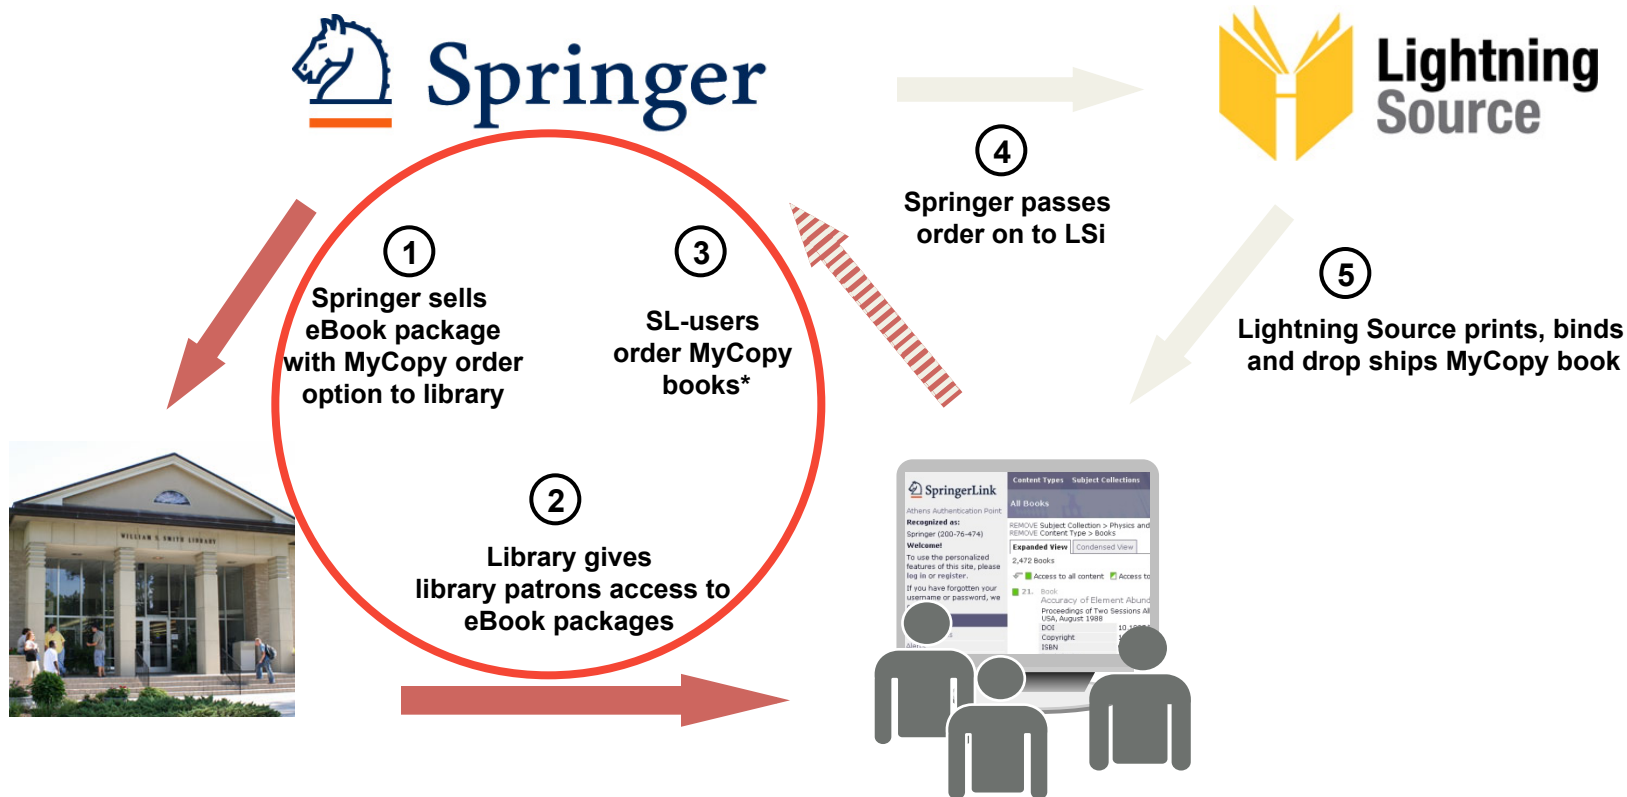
Springer

Lightning Source

4

Springer passes order on to LSi

1

Springer sells eBook package with MyCopy order option to library

3

SL-users order MyCopy books*

5

Lightning Source prints, binds and drop ships MyCopy book

2

Library gives library patrons access to eBook packages

WILLIAM G. SMITH LIBRARY

SpringerLink

Content Types Subject Collections

All Books

Athens Authentication Point

Recognized as:

Springer (200-76-474)

Welcome!

To use the personalized features of this site, please log in or register.

If you have forgotten your username or password, we

REMOVE Subject Collection > Physics and

REMOVE Content Type > Books

Expanded View Condensed View

2,472 Books

Access to all content Access to

21. Book

Accuracy of Element Abund

Proceedings of Two Sessions Al USA, August 1988

DOI

Copyright

ISBN